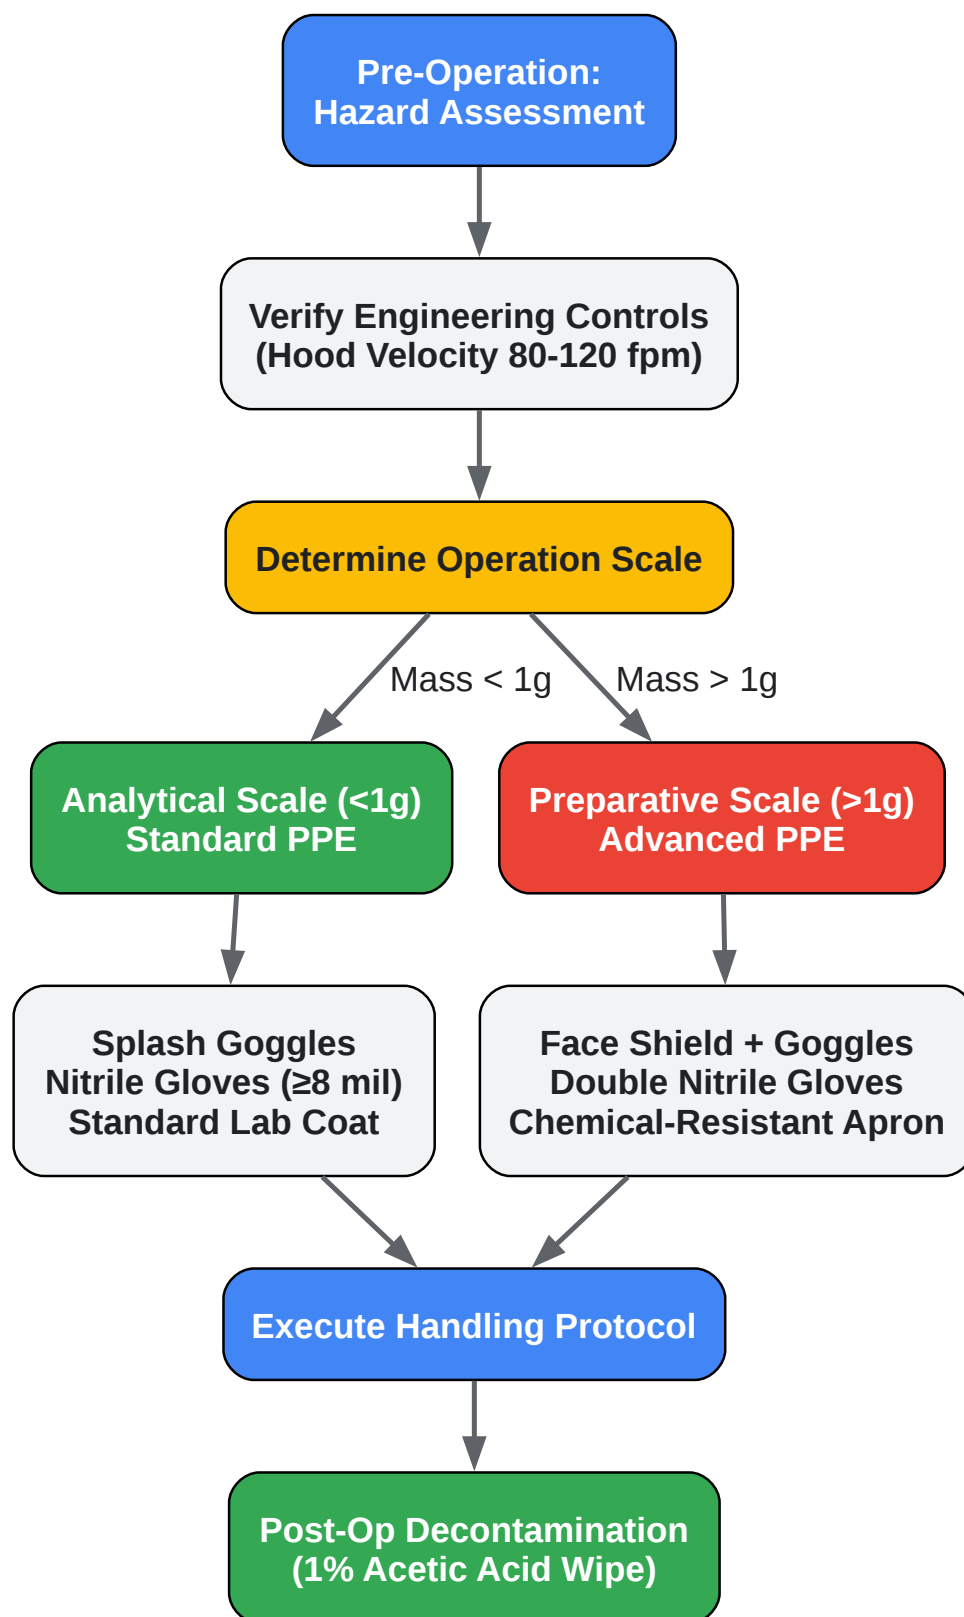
Pre-Operation:
Hazard Assessment

Verify Engineering Controls
(Hood Velocity 80-120 fpm)

Determine Operation Scale

Mass < 1g

Mass > 1g

Analytical Scale (<1g)
Standard PPE

Preparative Scale (>1g)
Advanced PPE

Splash Goggles
Nitrile Gloves (≥8 mil)
Standard Lab Coat

Face Shield + Goggles
Double Nitrile Gloves
Chemical-Resistant Apron

Execute Handling Protocol

Post-Op Decontamination
(1% Acetic Acid Wipe)